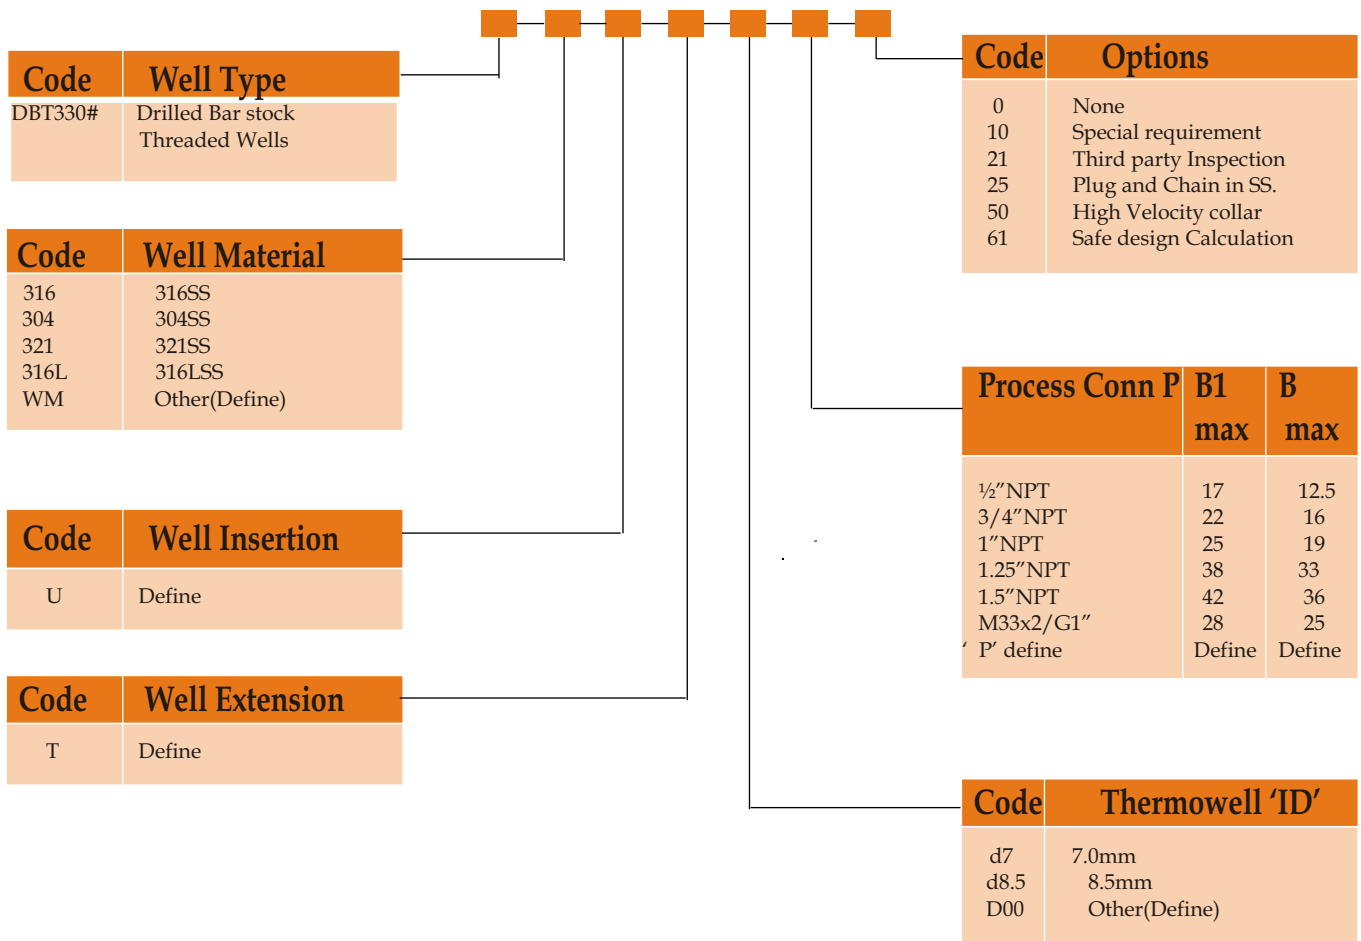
| Code | Well Type |
|---|---|
| DBT330# | Drilled Bar stock Threaded Wells |

| Code | Well Material |
|---|---|
| 316 | 316SS |
| 304 | 304SS |
| 321 | 321SS |
| 316L | 316LSS |
| WM | Other(Define) |

| Code | Well Insertion |
|---|---|
| U | Define |

| Code | Well Extension |
|---|---|
| T | Define |

| Code | Options |
|---|---|
| 0 | None |
| 10 | Special requirement |
| 21 | Third party Inspection |
| 25 | Plug and Chain in SS. |
| 50 | High Velocity collar |
| 61 | Safe design Calculation |

| Process Conn P | B1 max | B max |
|---|---|---|
| ½”NPT | 17 | 12.5 |
| 3/4”NPT | 22 | 16 |
| 1”NPT | 25 | 19 |
| 1.25”NPT | 38 | 33 |
| 1.5”NPT | 42 | 36 |
| M33x2/G1” | 28 | 25 |
| ‘ P’ define | Define | Define |

| Code | Thermowell ‘ID’ |
|---|---|
| d7 | 7.0mm |
| d8.5 | 8.5mm |
| D00 | Other(Define) |